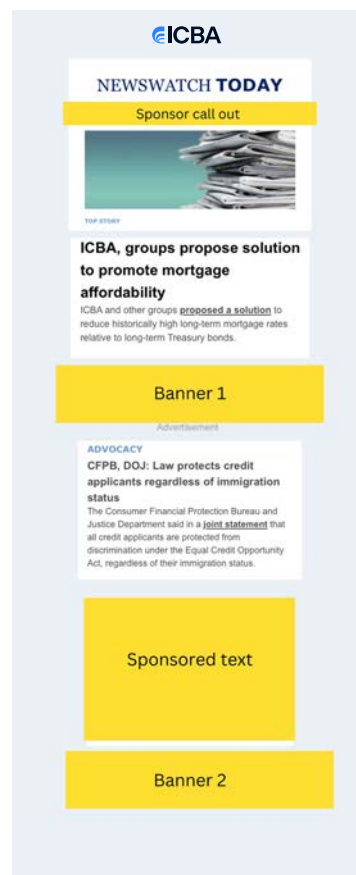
ICBA

NEWSWATCH TODAY

Sponsor call out

TOP STORY

ICBA, groups propose solution to promote mortgage affordability

ICBA and other groups proposed a solution to reduce historically high long-term mortgage rates relative to long-term Treasury bonds.

Banner 1

Advertisement

ADVOCACY

CFPB, DOJ: Law protects credit applicants regardless of immigration status

The Consumer Financial Protection Bureau and Justice Department said in a joint statement that all credit applicants are protected from discrimination under the Equal Credit Opportunity Act, regardless of their immigration status.

Sponsored text

Banner 2